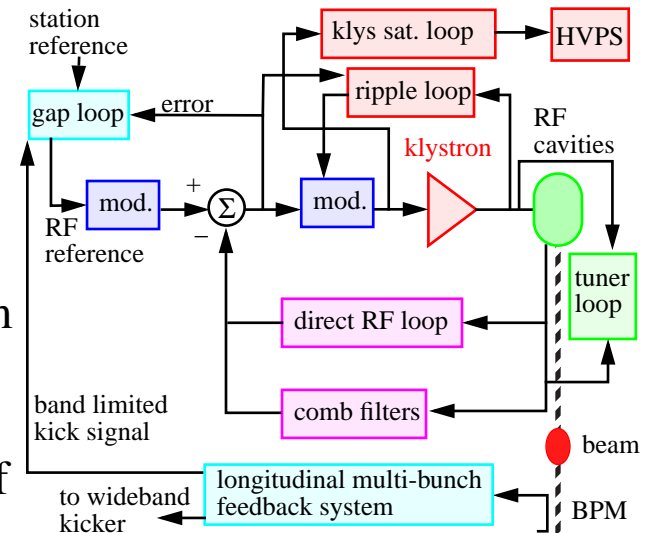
station reference

gap loop

error

klys sat. loop

HVPS

ripple loop

RF cavities

klystron

mod.

+

$\Sigma$

−

mod.

RF reference

tuner loop

direct RF loop

n

band limited kick signal

comb filters

beam

f

longitudinal multi-bunch feedback system

to wideband kicker

BPM